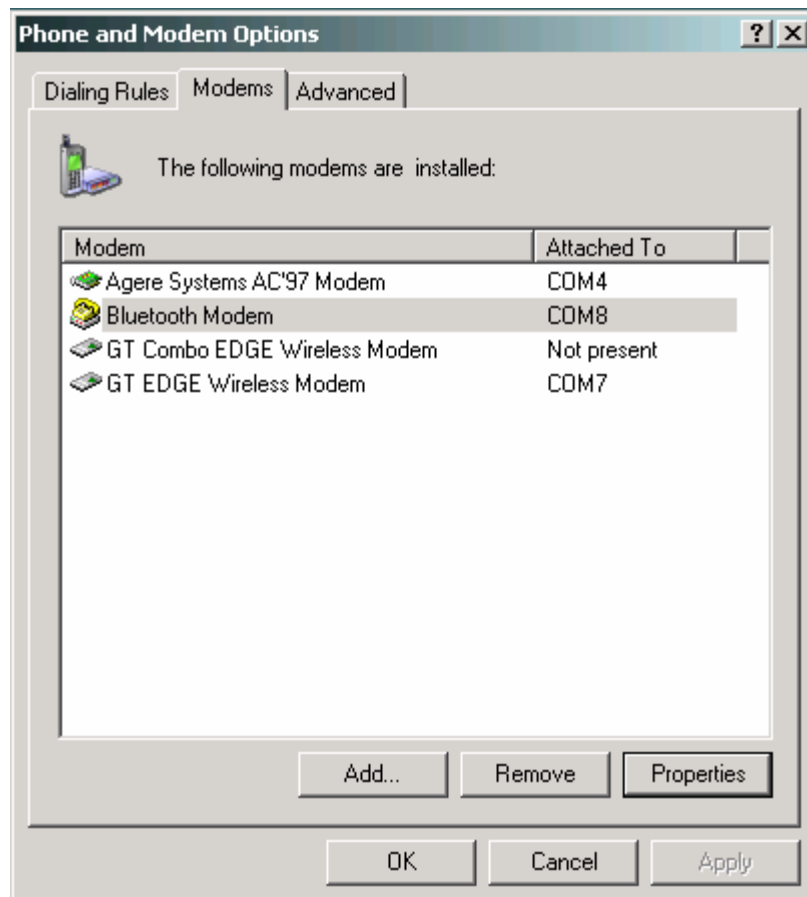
Phone and Modem Options

?

Dialing Rules

Modems

Advanced

The following modems are installed:

| Modem | Attached To |
|---|---|
| Agere Systems AC'97 Modem | COM4 |
| Bluetooth Modem | COM8 |
| GT Combo EDGE Wireless Modem | Not present |
| GT EDGE Wireless Modem | COM7 |

Add...

Remove

Properties

OK

Cancel

Apply